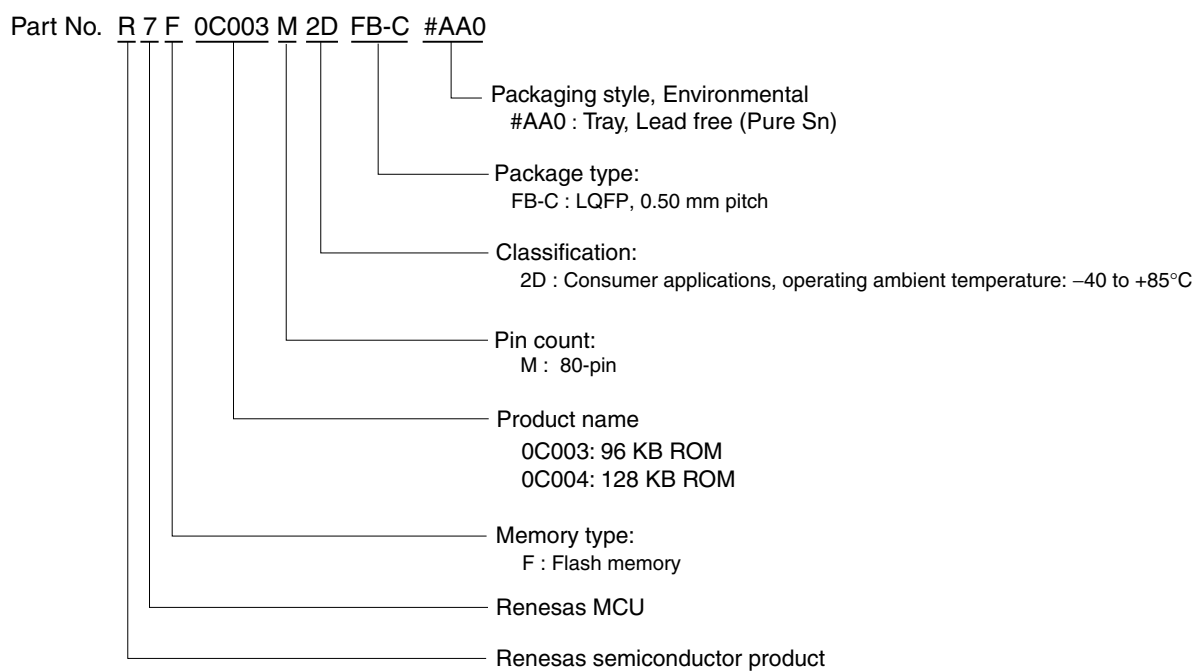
Part No. R 7 F 0C003 M 2D FB-C #AA0

Packaging style, Environmental
#AA0 : Tray, Lead free (Pure Sn)

Package type:
FB-C : LQFP, 0.50 mm pitch

Classification:
2D : Consumer applications, operating ambient temperature: –40 to +85°C

Pin count:
M : 80-pin

Product name
0C003: 96 KB ROM
0C004: 128 KB ROM

Memory type:
F : Flash memory

Renesas MCU

Renesas semiconductor product